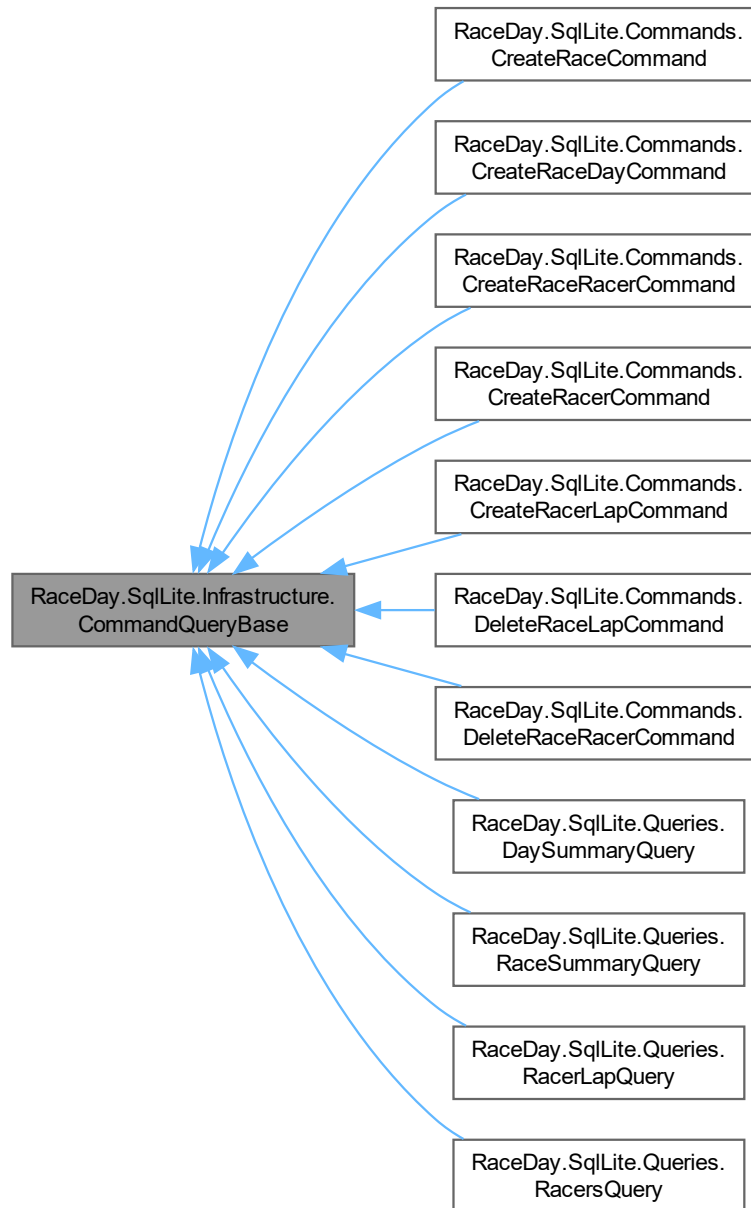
RaceDay.SqlLite.Infrastructure.CommandQueryBase

RaceDay.SqlLite.Commands.CreateRaceCommand

RaceDay.SqlLite.Commands.CreateRaceDayCommand

RaceDay.SqlLite.Commands.CreateRaceRacerCommand

RaceDay.SqlLite.Commands.CreateRacerCommand

RaceDay.SqlLite.Commands.CreateRacerLapCommand

RaceDay.SqlLite.Commands.DeleteRaceLapCommand

RaceDay.SqlLite.Commands.DeleteRaceRacerCommand

RaceDay.SqlLite.Queries.DaySummaryQuery

RaceDay.SqlLite.Queries.RaceSummaryQuery

RaceDay.SqlLite.Queries.RacerLapQuery

RaceDay.SqlLite.Queries.RacersQuery